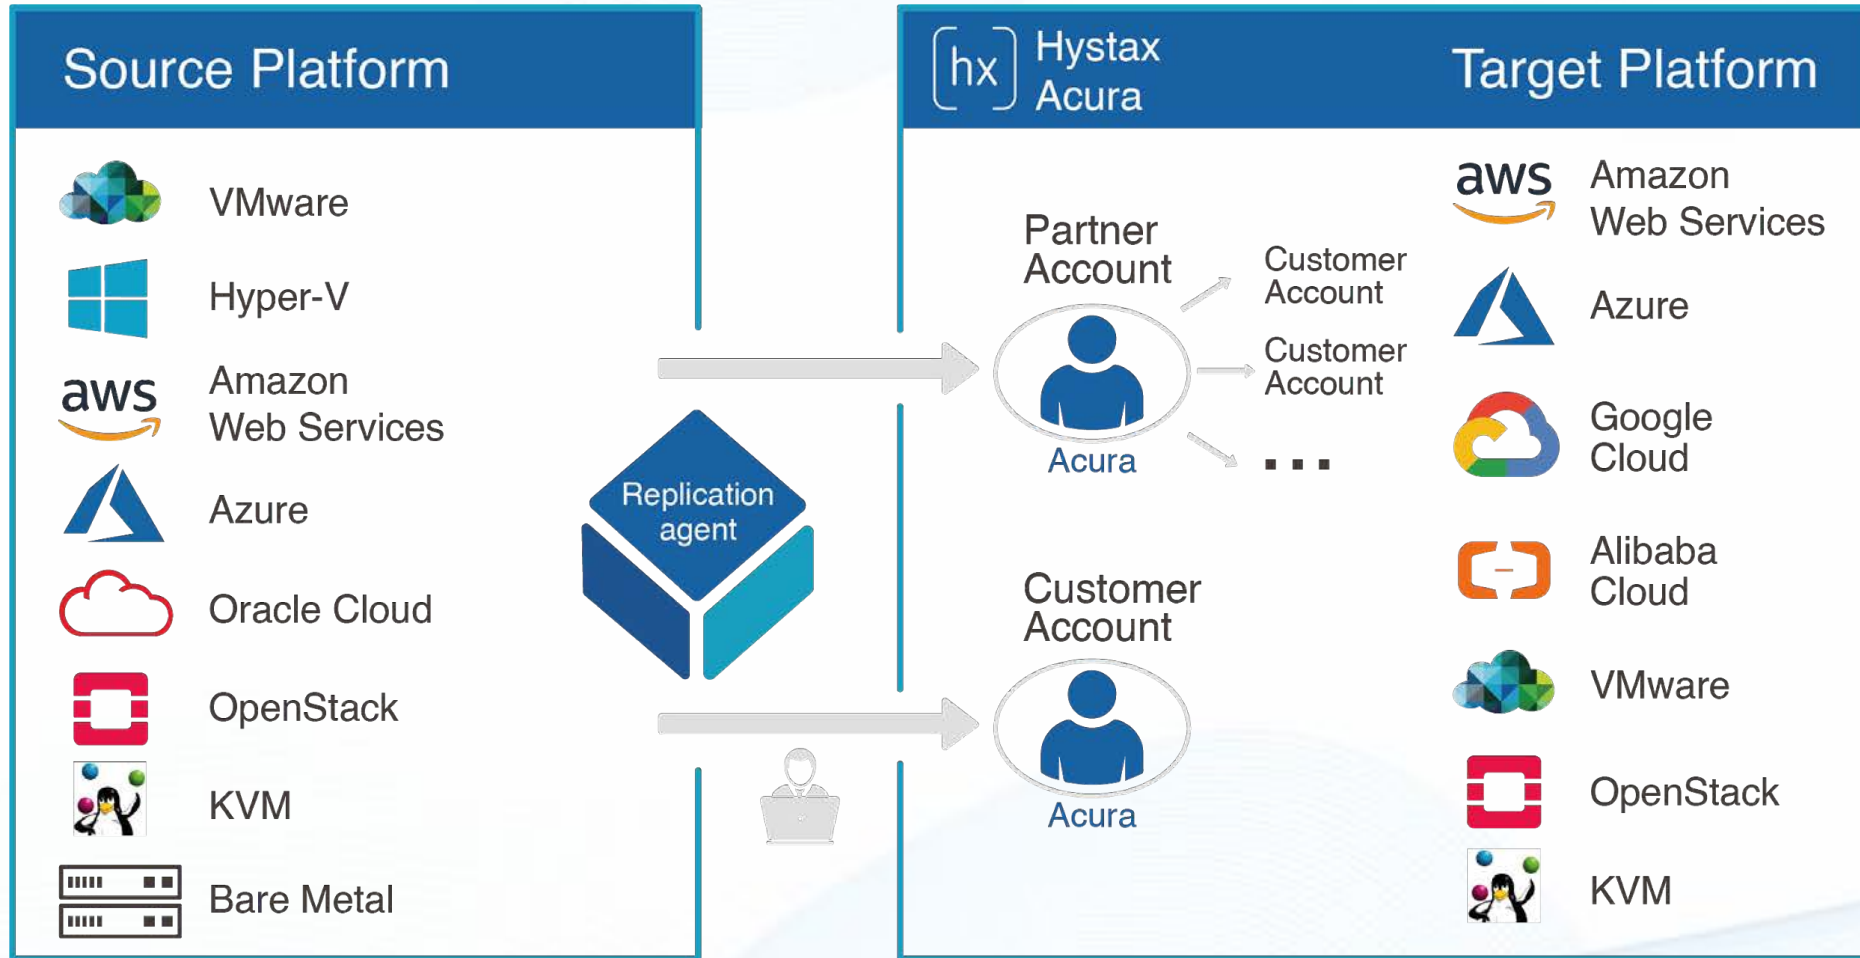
Source Platform

VMware

Hyper-V

aws Amazon Web Services

Azure

Oracle Cloud

OpenStack

KVM

Bare Metal

Replication agent

hx Hystax Acura

Target Platform

Partner Account

Acura

Customer Account

Customer Account

. . .

Customer Account

Acura

aws Amazon Web Services

Azure

Google Cloud

Alibaba Cloud

VMware

OpenStack

KVM